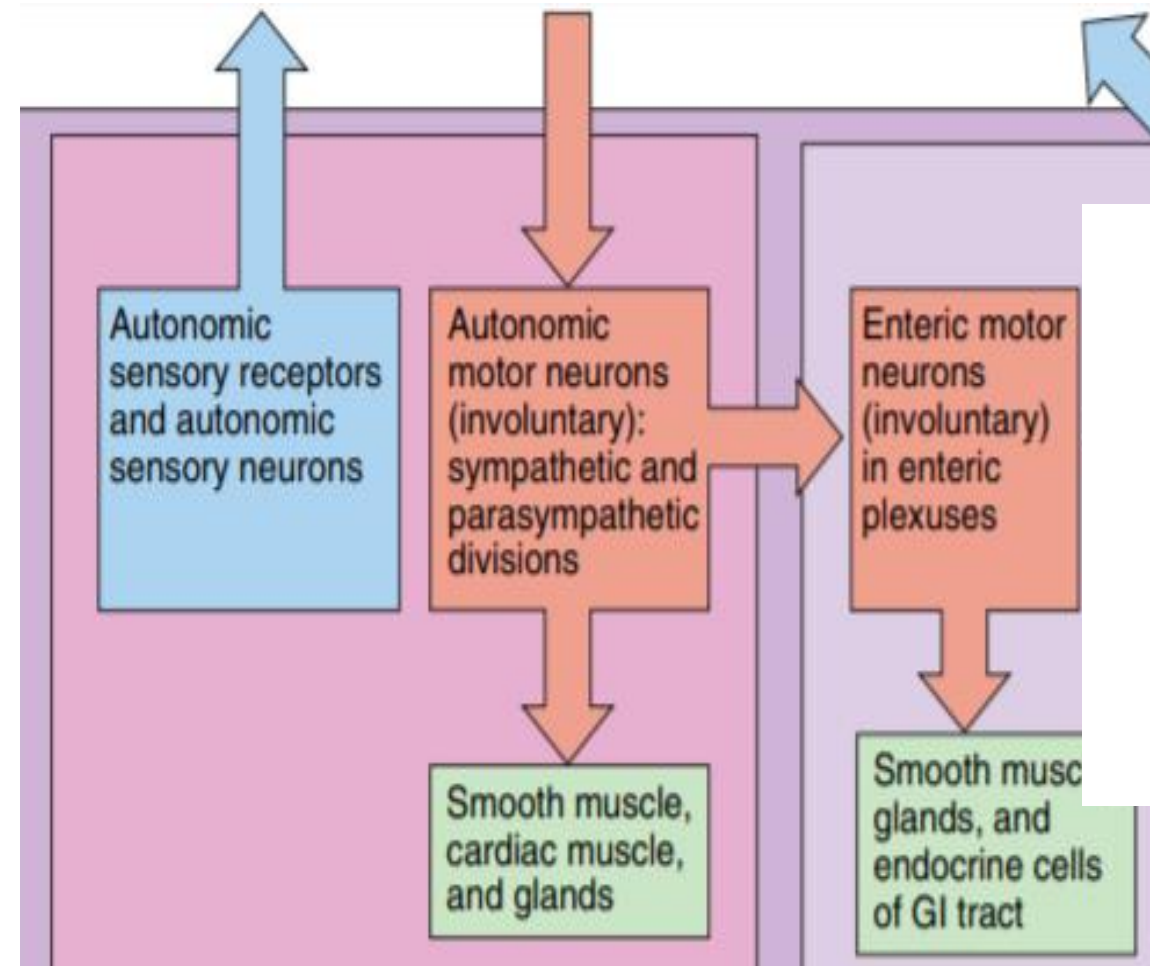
Autonomic sensory receptors and autonomic sensory neurons

Autonomic motor neurons (involuntary): sympathetic and parasympathetic divisions

Enteric motor neurons (involuntary) in enteric plexuses

Smooth muscle, cardiac muscle, and glands

Smooth musc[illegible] glands, and endocrine cells of GI tract